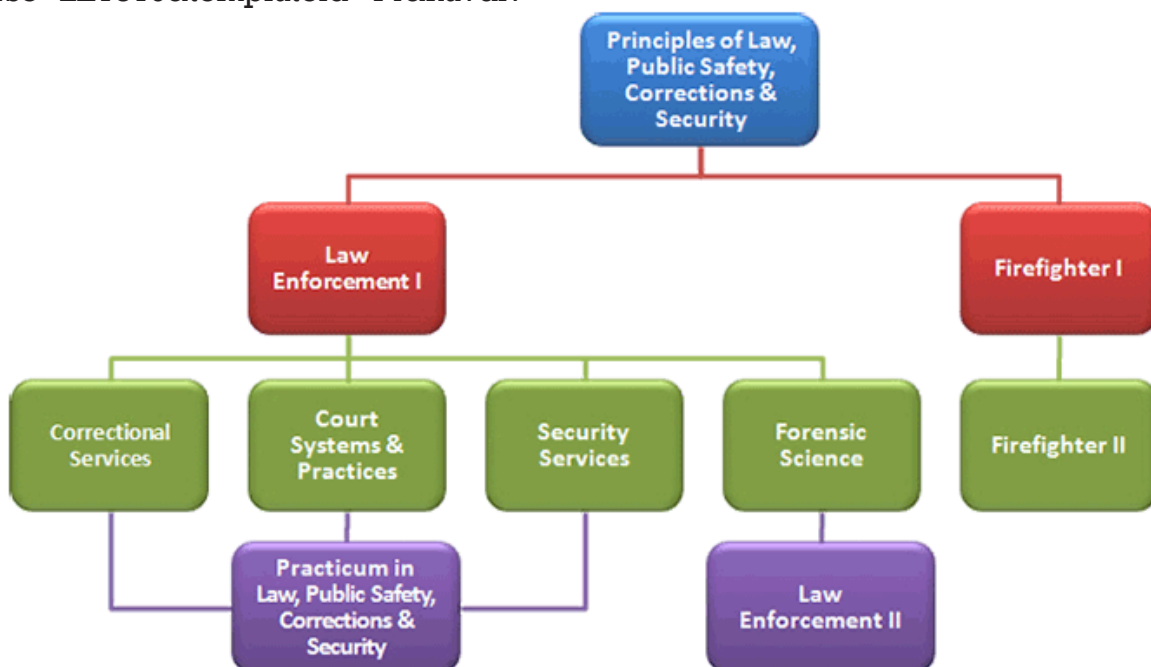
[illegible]

Principles of Law, Public Safety, Corrections & Security

Law Enforcement I

Firefighter I

Correctional Services

Court Systems & Practices

Security Services

Forensic Science

Firefighter II

Practicum in Law, Public Safety, Corrections & Security

Law Enforcement II